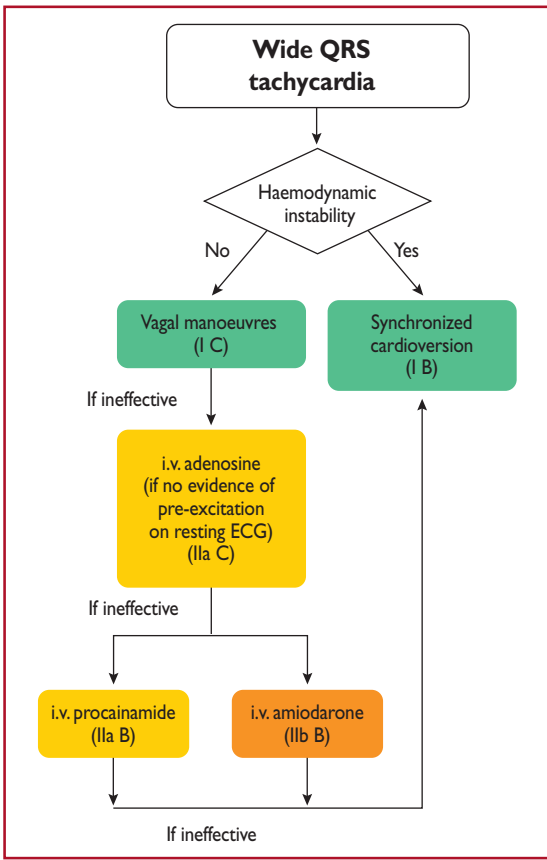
Wide QRS tachycardia

Haemodynamic instability

No

Yes

Vagal manoeuvres (I C)

Synchronized cardioversion (I B)

If ineffective

i.v. adenosine (if no evidence of pre-excitation on resting ECG) (IIa C)

If ineffective

i.v. procainamide (IIa B)

i.v. amiodarone (IIb B)

If ineffective